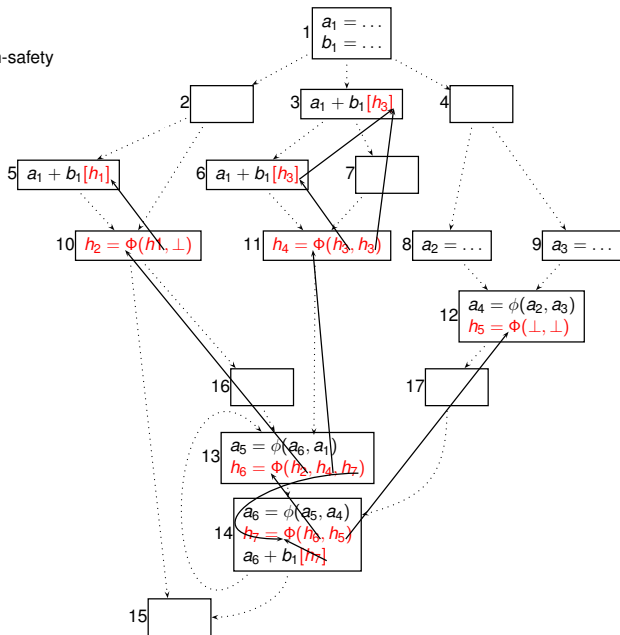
n-safety

1 $a_1 = \dots$ $b_1 = \dots$

2

3 $a_1 + b_1[h_3]$

4

5 $a_1 + b_1[h_1]$

6 $a_1 + b_1[h_3]$

7

10 $h_2 = \Phi(h1, \perp)$

11 $h_4 = \Phi(h_3, h_3)$

8 $a_2 = \dots$

9 $a_3 = \dots$

12 $a_4 = \phi(a_2, a_3)$ $h_5 = \Phi(\perp, \perp)$

16

17

13 $a_5 = \phi(a_6, a_1)$ $h_6 = \Phi(h_2, h_4, h_7)$

14 $a_6 = \phi(a_5, a_4)$ $h_7 = \Phi(h_6, h_5)$ $a_6 + b_1[h_7]$

15